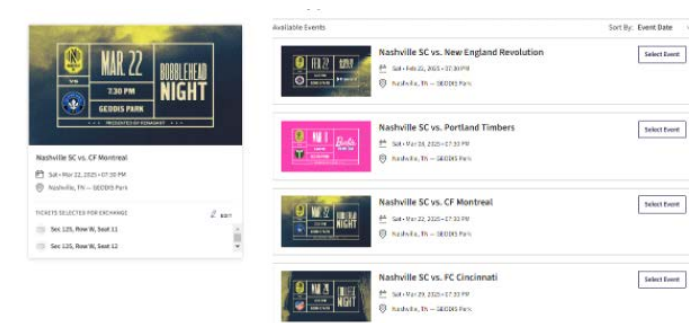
MAR 22
7:30 PM
GEODIS PARK
BOBBLEHEAD NIGHT
PRESENTED BY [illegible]

Nashville SC vs. CF Montreal
Sat • Mar 22, 2025 • 07:30 PM
Nashville, TN — GEODIS Park

TICKETS SELECTED FOR EXCHANGE
EDIT
Sec 125, Row W, Seat 11
Sec 125, Row W, Seat 12

Available Events
Sort By: Event Date

FEB 22
Nashville SC vs. New England Revolution
Sat • Feb 22, 2025 • 07:30 PM
Nashville, TN — GEODIS Park
Select Event

MAR 8
Nashville SC vs. Portland Timbers
Sat • Mar 08, 2025 • 07:30 PM
Nashville, TN — GEODIS Park
Select Event

MAR 22
BOBBLEHEAD NIGHT
Nashville SC vs. CF Montreal
Sat • Mar 22, 2025 • 07:30 PM
Nashville, TN — GEODIS Park
Select Event

MAR 29
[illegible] NIGHT
Nashville SC vs. FC Cincinnati
Sat • Mar 29, 2025 • 07:30 PM
Nashville, TN — GEODIS Park
Select Event